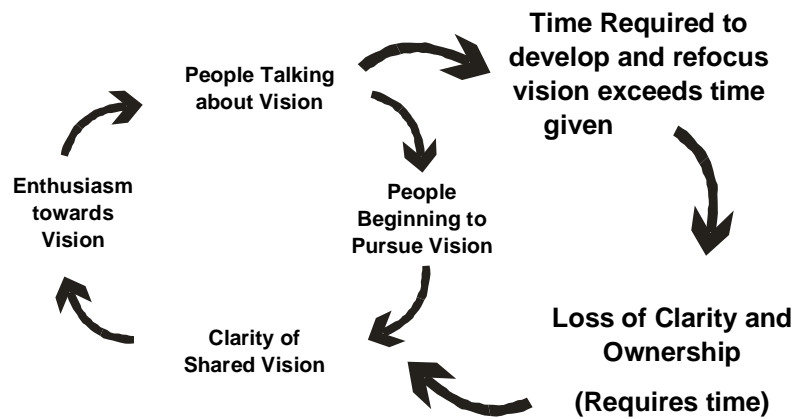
People Talking about Vision

Time Required to develop and refocus vision exceeds time given

Enthusiasm towards Vision

People Beginning to Pursue Vision

Loss of Clarity and Ownership

Clarity of Shared Vision

(Requires time)